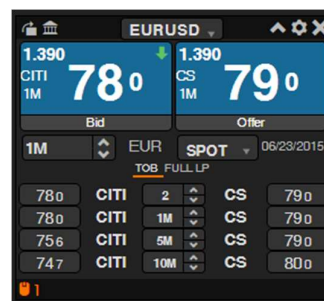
EURUSD

1.390
CITI
1M
78 0
Bid

1.390
CS
1M
79 0
Offer

1M
EUR
SPOT
06/23/2015

TOB FULL LP

| | | | | |
|---|---|---|---|---|
| 78 0 | CITI | 2 | CS | 79 0 |
| 78 0 | CITI | 1M | CS | 79 0 |
| 75 6 | CITI | 5M | CS | 79 0 |
| 74 7 | CITI | 10M | CS | 80 0 |

1